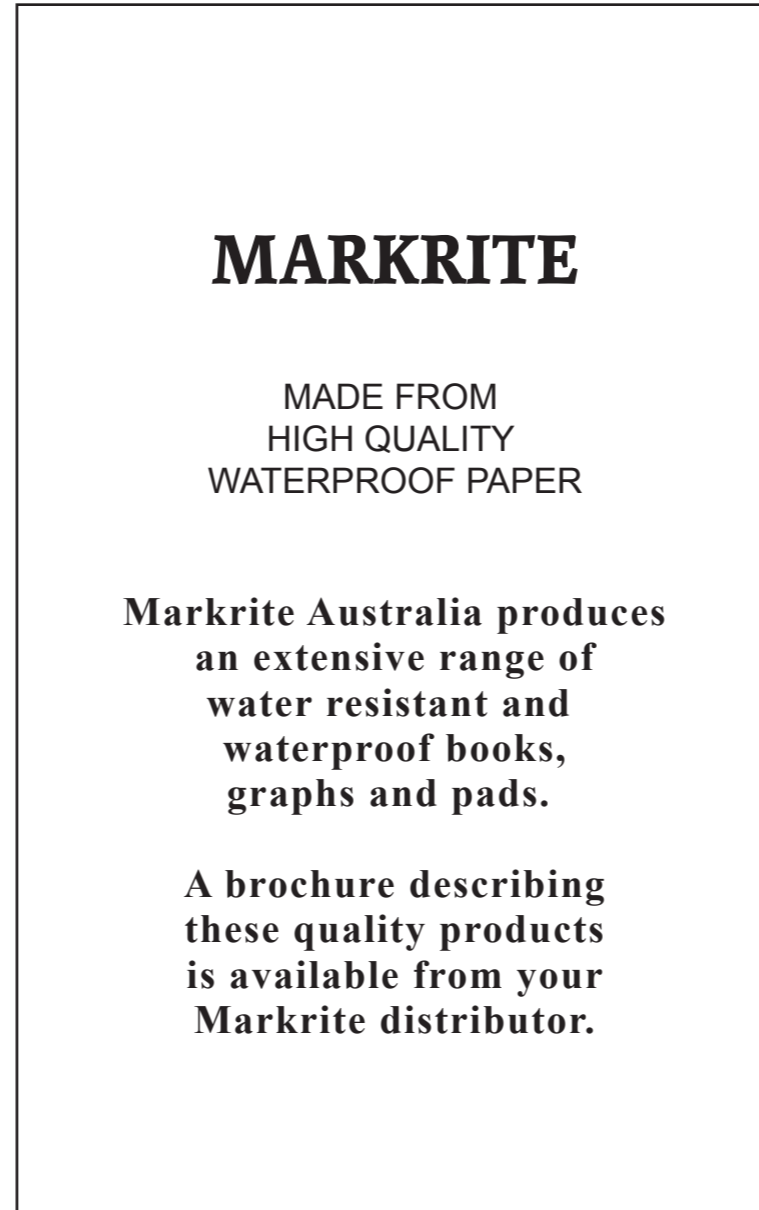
MARKRITE

MADE FROM HIGH QUALITY WATERPROOF PAPER

Markrite Australia produces an extensive range of water resistant and waterproof books, graphs and pads.

A brochure describing these quality products is available from your Markrite distributor.